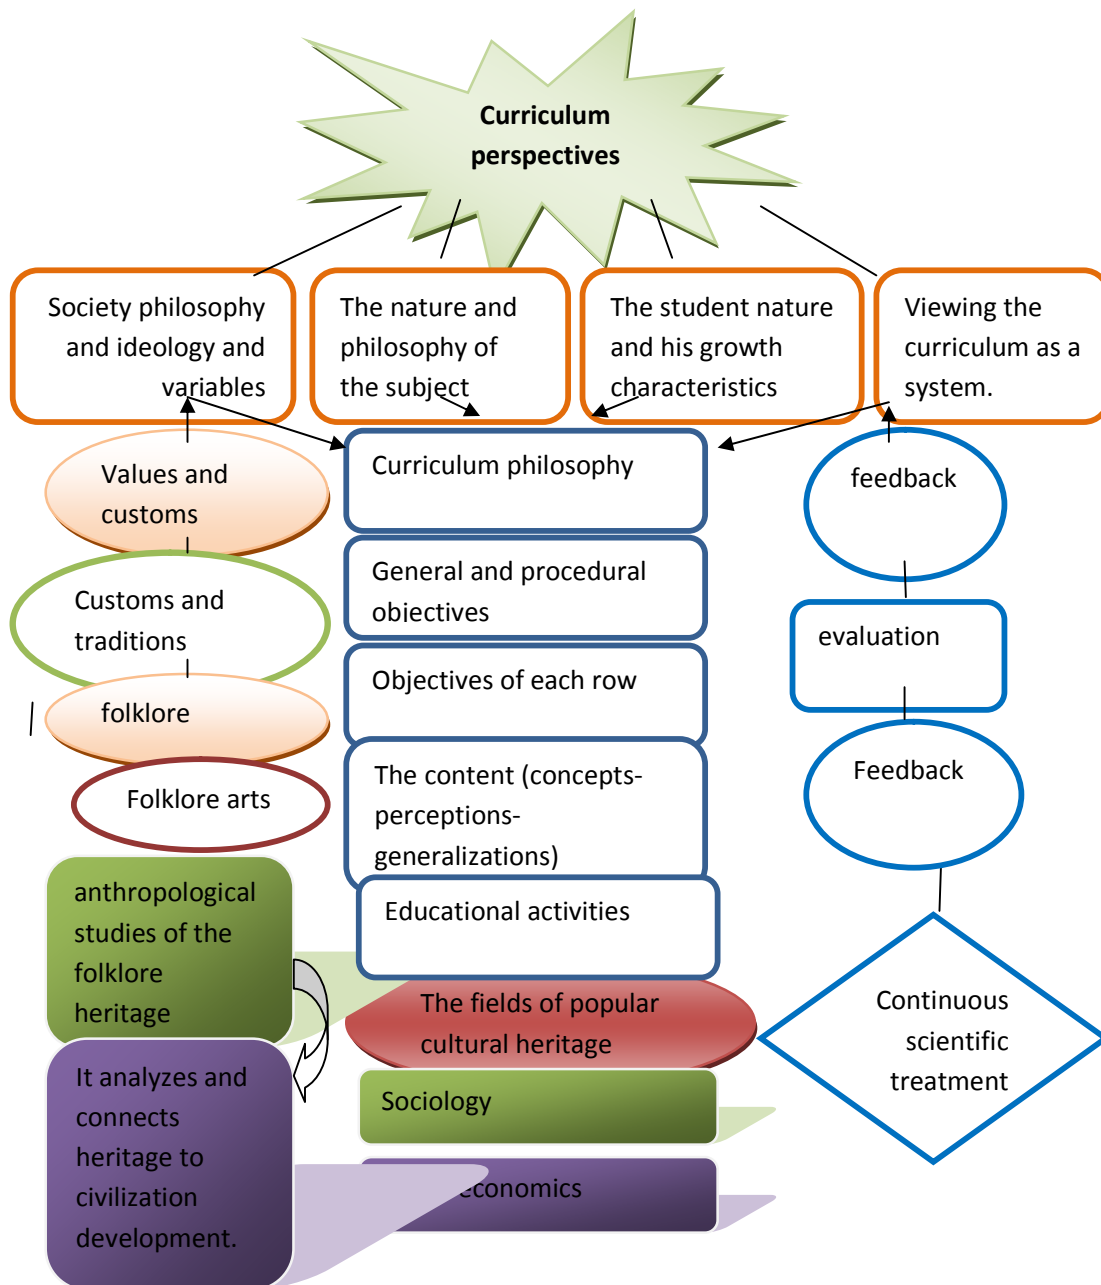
Curriculum perspectives

Society philosophy and ideology and variables

The nature and philosophy of the subject

The student nature and his growth characteristics

Viewing the curriculum as a system.

Values and customs

Customs and traditions

folklore

Folklore arts

Curriculum philosophy

General and procedural objectives

Objectives of each row

The content (concepts-perceptions-generalizations)

Educational activities

feedback

evaluation

Feedback

Continuous scientific treatment

anthropological studies of the folklore heritage

It analyzes and connects heritage to civilization development.

The fields of popular cultural heritage

Sociology

economics